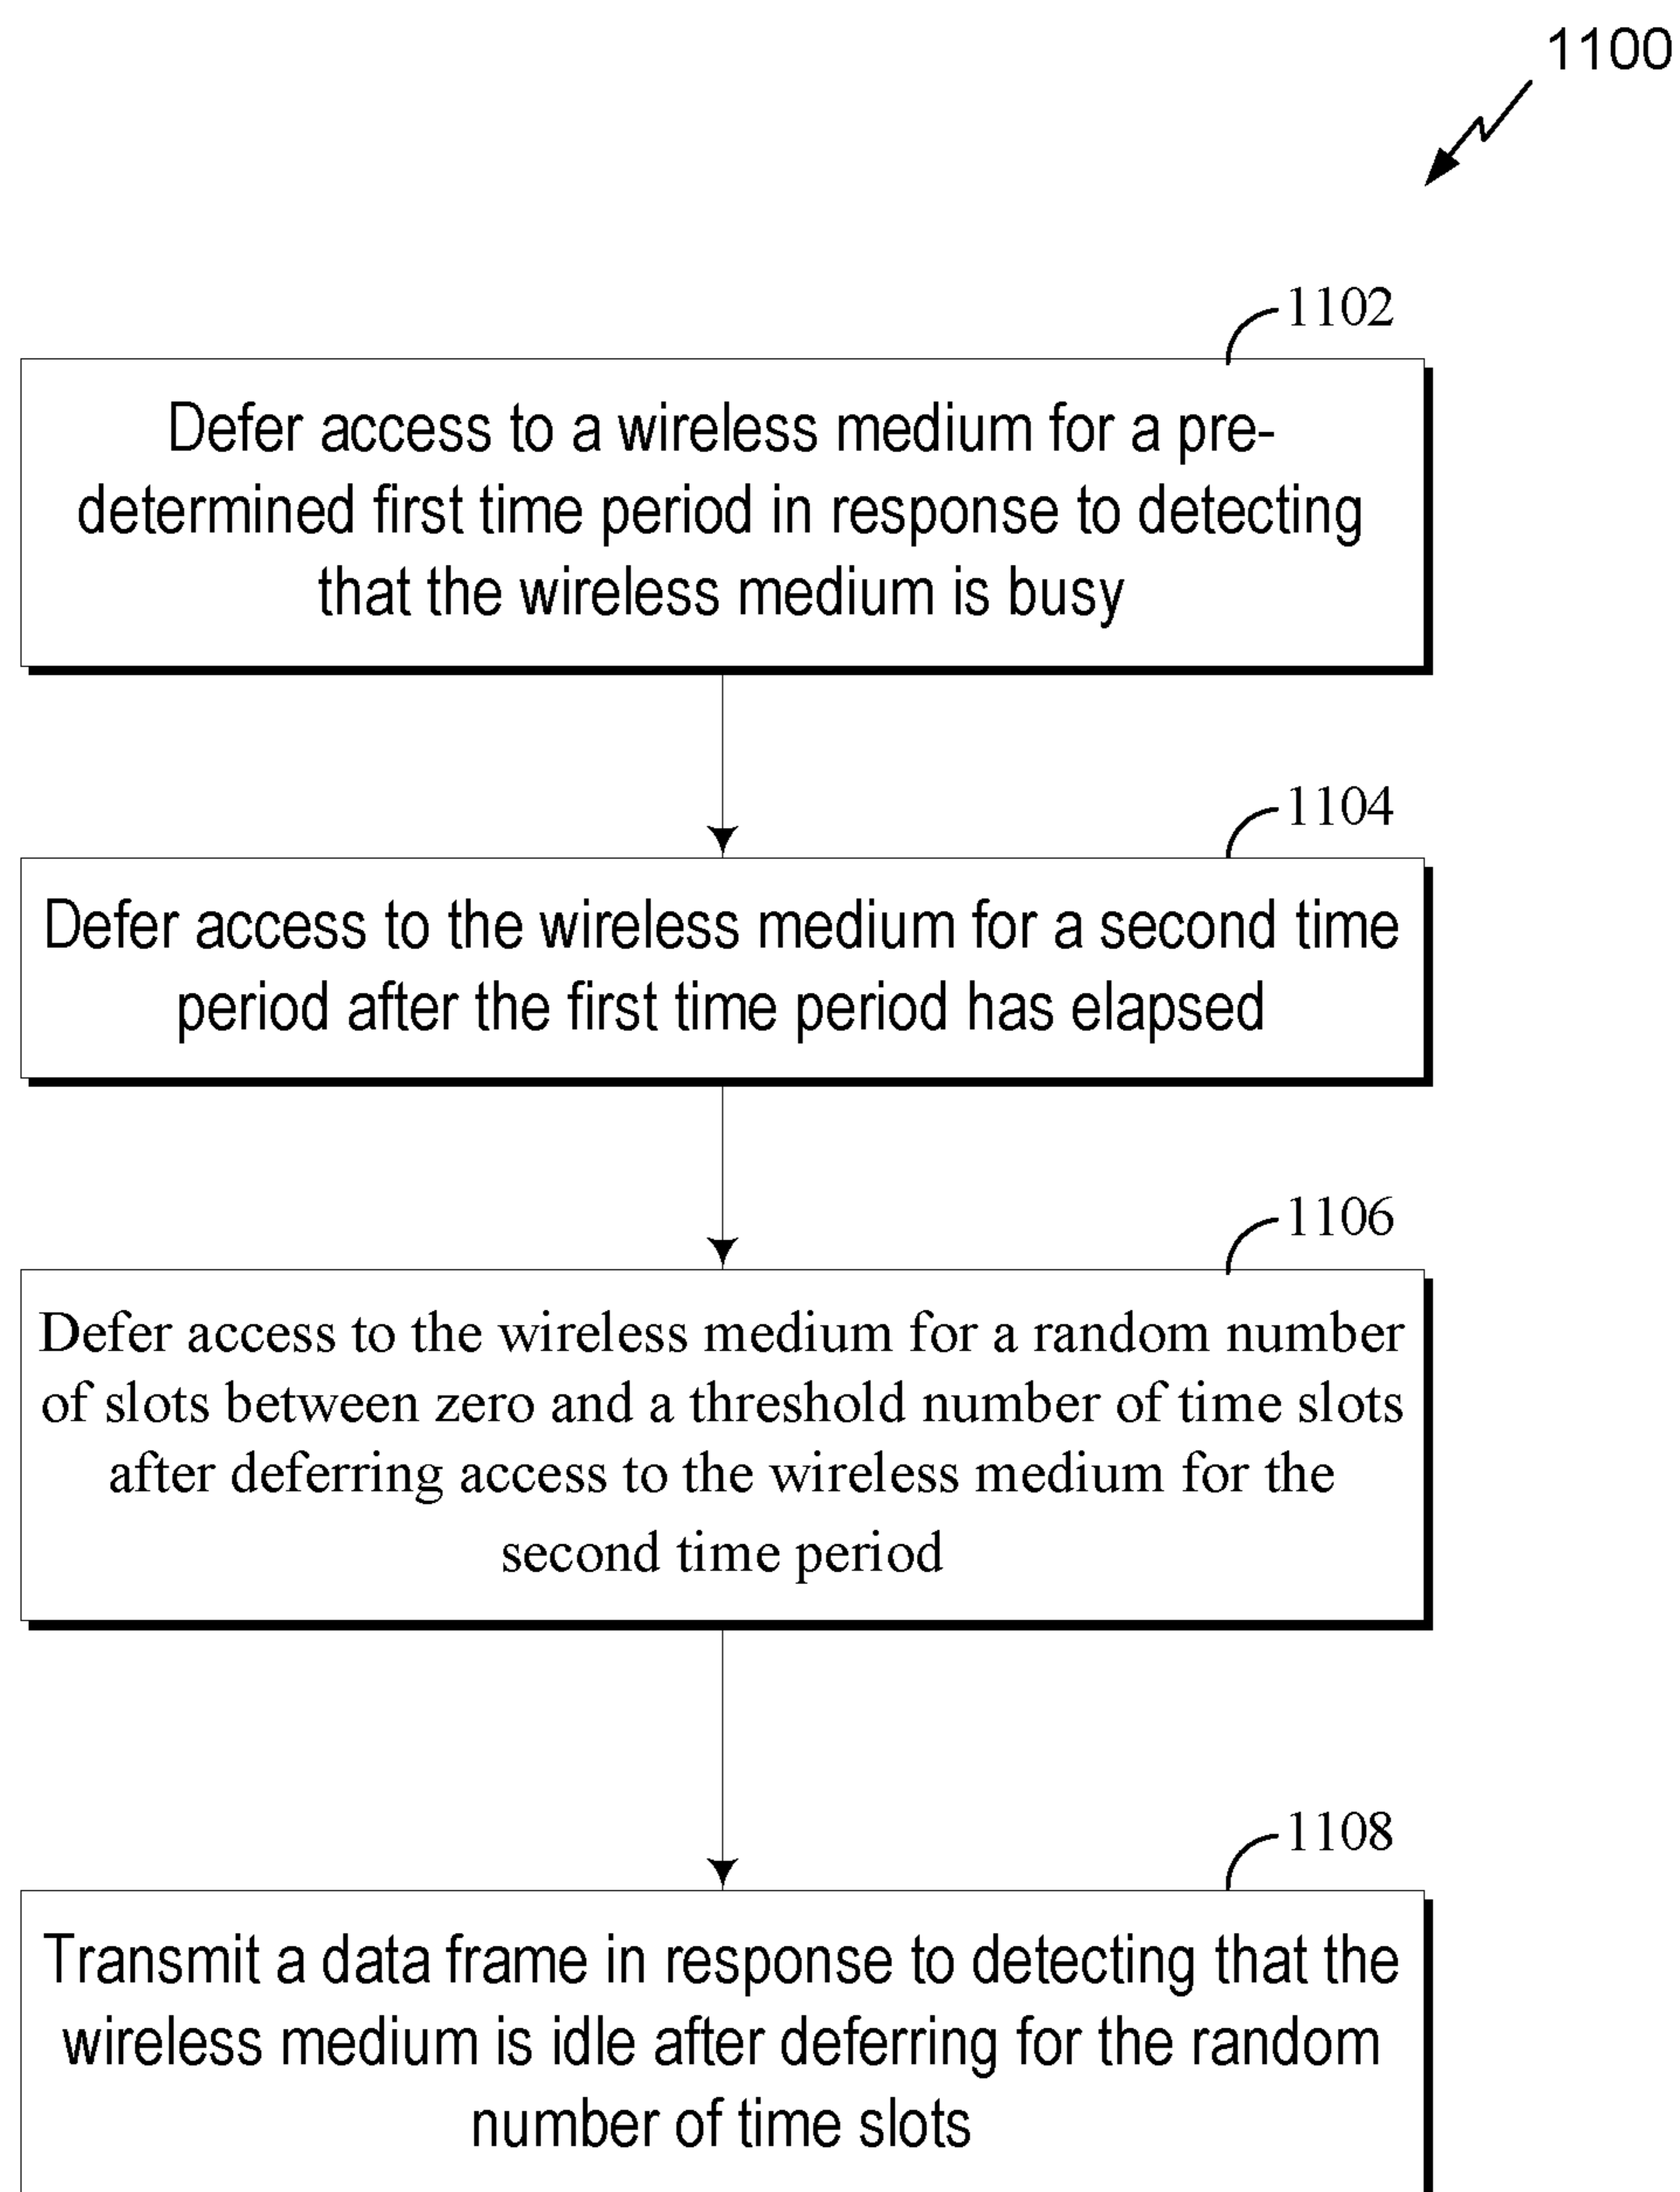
1100

1102

Defer access to a wireless medium for a predetermined first time period in response to detecting that the wireless medium is busy

1104

Defer access to the wireless medium for a second time period after the first time period has elapsed

1106

Defer access to the wireless medium for a random number of slots between zero and a threshold number of time slots after deferring access to the wireless medium for the second time period

1108

Transmit a data frame in response to detecting that the wireless medium is idle after deferring for the random number of time slots